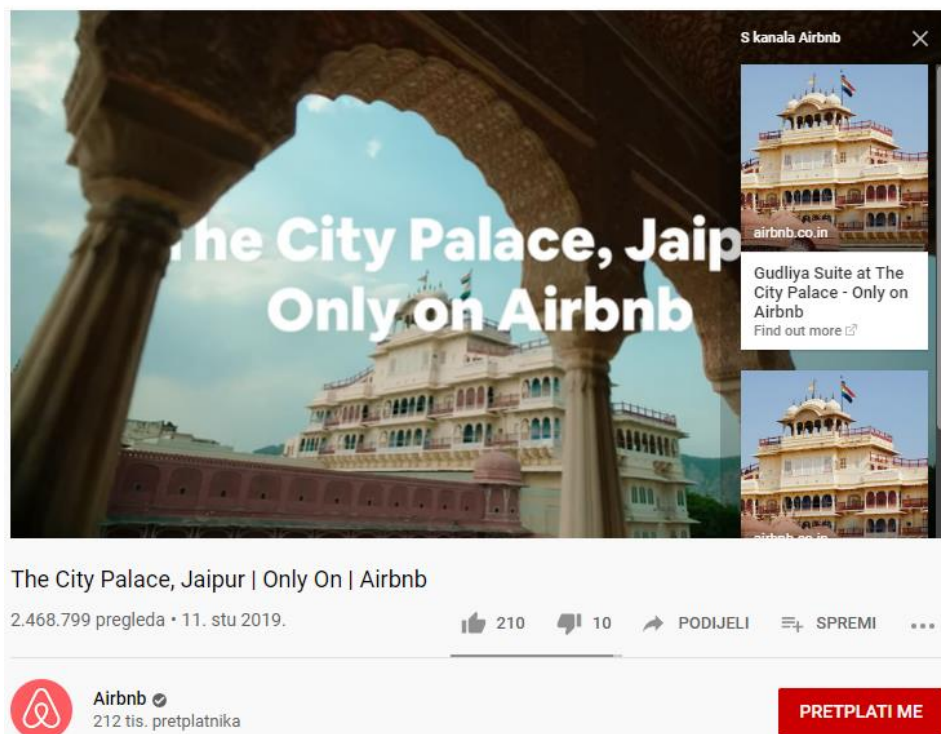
he City Palace, Jaip
Only on Airbnb

S kanala Airbnb

airbnb.co.in

Gudliya Suite at The City Palace - Only on Airbnb
Find out more

The City Palace, Jaipur | Only On | Airbnb

2.468.799 pregleda • 11. stu 2019.

210 10 PODIJELI SPREMI ...

Airbnb
212 tis. pretplatnika

PRETPLATI ME